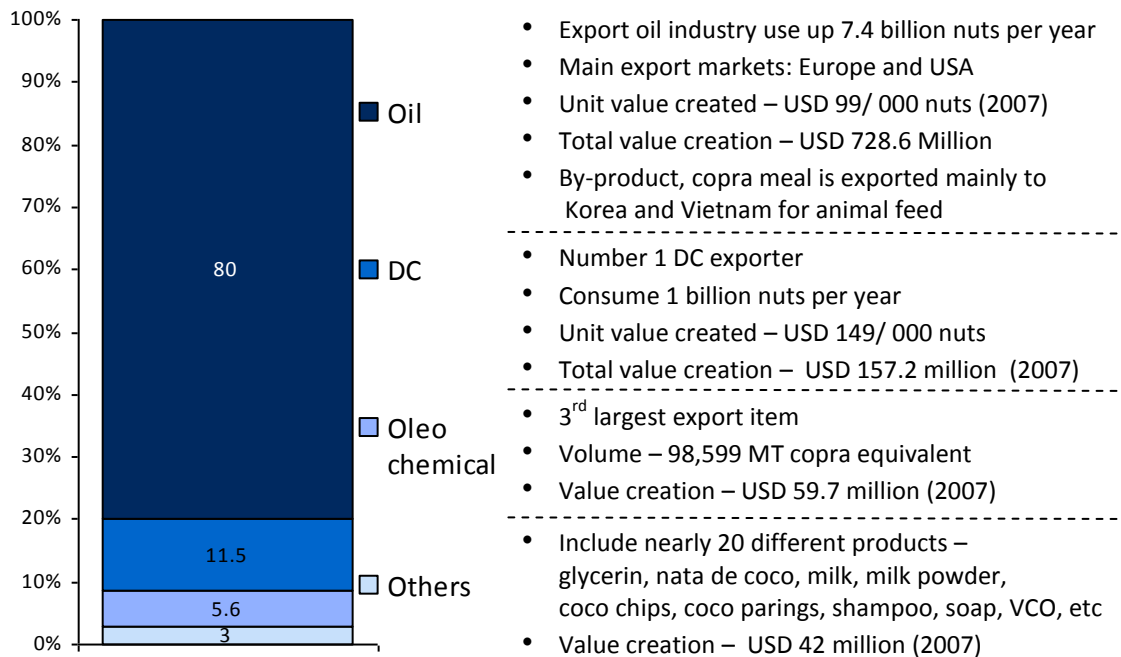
100%
90%
80%
70%
60%
50%
40%
30%
20%
10%
0%

80
11.5
5.6
3

Oil
DC
Oleo chemical
Others

- Export oil industry use up 7.4 billion nuts per year
- Main export markets: Europe and USA
- Unit value created – USD 99/ 000 nuts (2007)
- Total value creation – USD 728.6 Million
- By-product, copra meal is exported mainly to Korea and Vietnam for animal feed

- Number 1 DC exporter
- Consume 1 billion nuts per year
- Unit value created – USD 149/ 000 nuts
- Total value creation – USD 157.2 million (2007)

- 3$^{rd}$ largest export item
- Volume – 98,599 MT copra equivalent
- Value creation – USD 59.7 million (2007)

- Include nearly 20 different products – glycerin, nata de coco, milk, milk powder, coco chips, coco parings, shampoo, soap, VCO, etc
- Value creation – USD 42 million (2007)